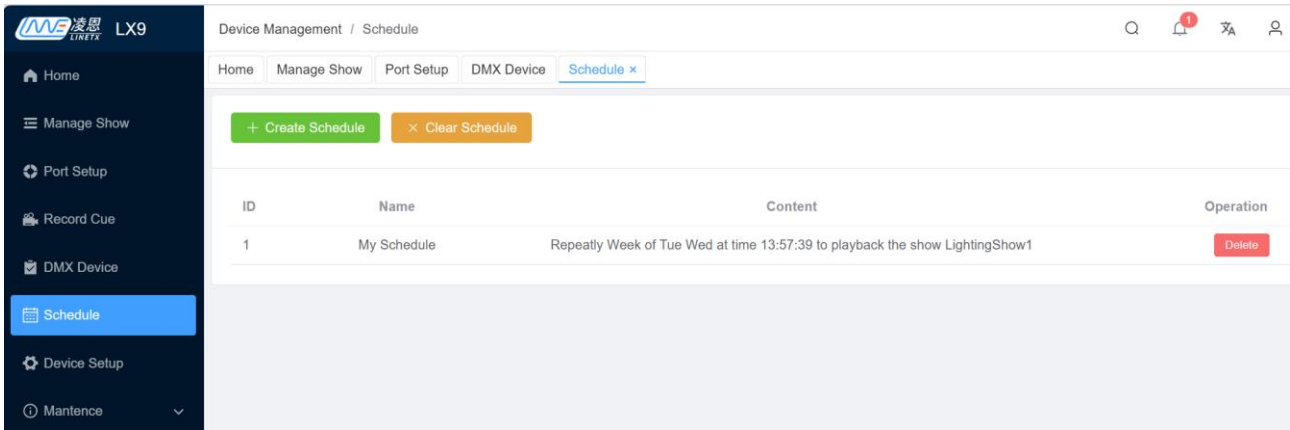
LNE 凌恩 LINETX LX9

Home
Manage Show
Port Setup
Record Cue
DMX Device
Schedule
Device Setup
Mantence

Device Management / Schedule

1

Home | Manage Show | Port Setup | DMX Device | Schedule ×

+ Create Schedule
× Clear Schedule

| ID | Name | Content | Operation |
|---|---|---|---|
| 1 | My Schedule | Repeatly Week of Tue Wed at time 13:57:39 to playback the show LightingShow1 | Delete |